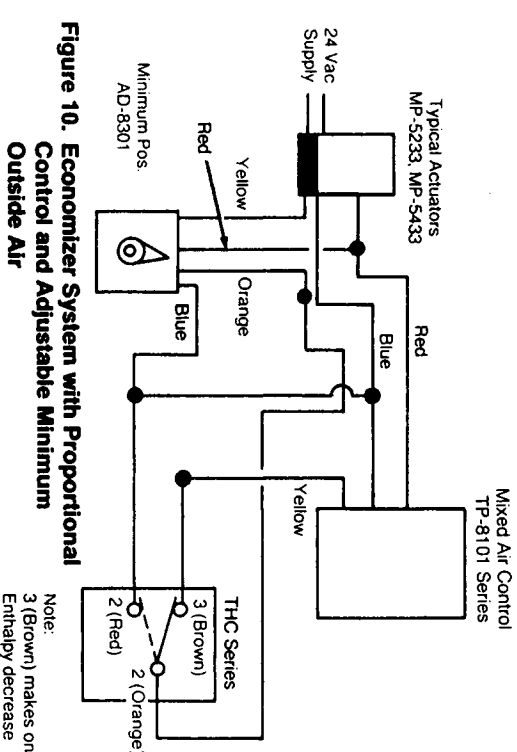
Typical Actuators
MP-5233, MP-5433

24 Vac
Supply

Minimum Pos.
AD-8301

Yellow

Red

Orange

Blue

Red

Blue

Yellow

Mixed Air Control
TP-8101 Series

THC Series

3 (Brown)

2 (Red)

2 (Orange)

Note:
3 (Brown) makes on
Enthalpy decrease

Figure 10. Economizer System with Proportional Control and Adjustable Minimum Outside Air